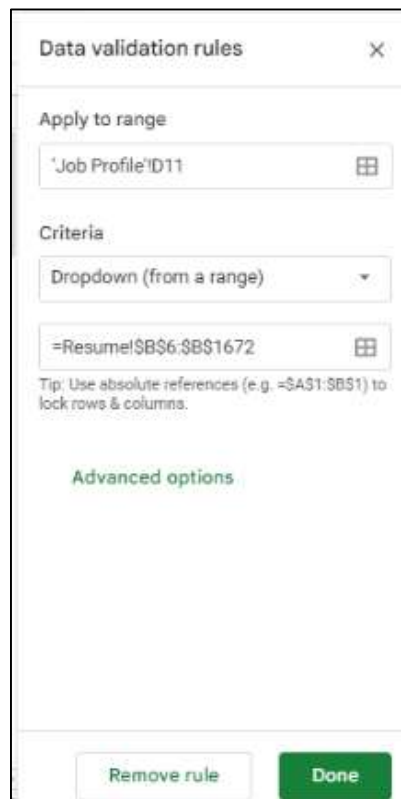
Data validation rules

×

Apply to range

'Job Profile'!D11

Criteria

Dropdown (from a range)

=Resume!$B$6:$B$1672

Tip: Use absolute references (e.g. =$A$1:$B$1) to lock rows & columns.

Advanced options

Remove rule

Done